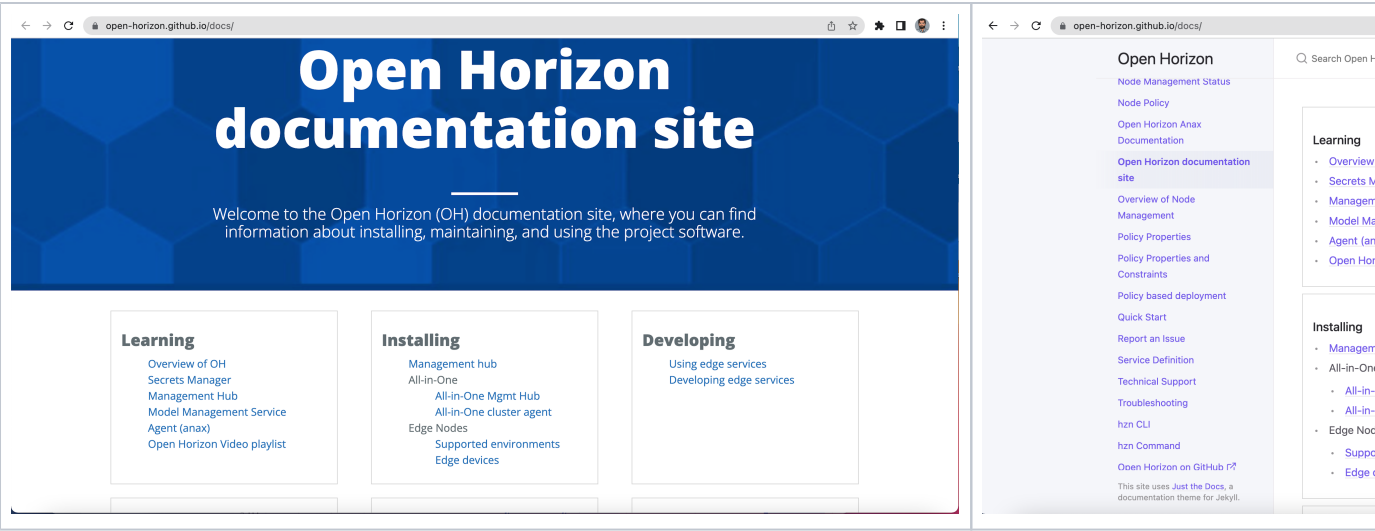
open-horizon.github.io/docs/

Open Horizon documentation site

Welcome to the Open Horizon (OH) documentation site, where you can find information about installing, maintaining, and using the project software.

Learning
Overview of OH
Secrets Manager
Management Hub
Model Management Service
Agent (anax)
Open Horizon Video playlist

Installing
Management hub
All-in-One
All-in-One Mgmt Hub
All-in-One cluster agent
Edge Nodes
Supported environments
Edge devices

Developing
Using edge services
Developing edge services

open-horizon.github.io/docs/

Open Horizon

Search Open H

Node Management Status
Node Policy
Open Horizon Anax Documentation
Open Horizon documentation site
Overview of Node Management
Policy Properties
Policy Properties and Constraints
Policy based deployment
Quick Start
Report an Issue
Service Definition
Technical Support
Troubleshooting
hzn CLI
hzn Command
Open Horizon on GitHub

This site uses Just the Docs, a documentation theme for Jekyll.

Learning
Overview
Secrets M
Managem
Model Ma
Agent (an
Open Hor

Installing
Managem
All-in-One
All-in-
All-in-
Edge Nod
Suppo
Edge d